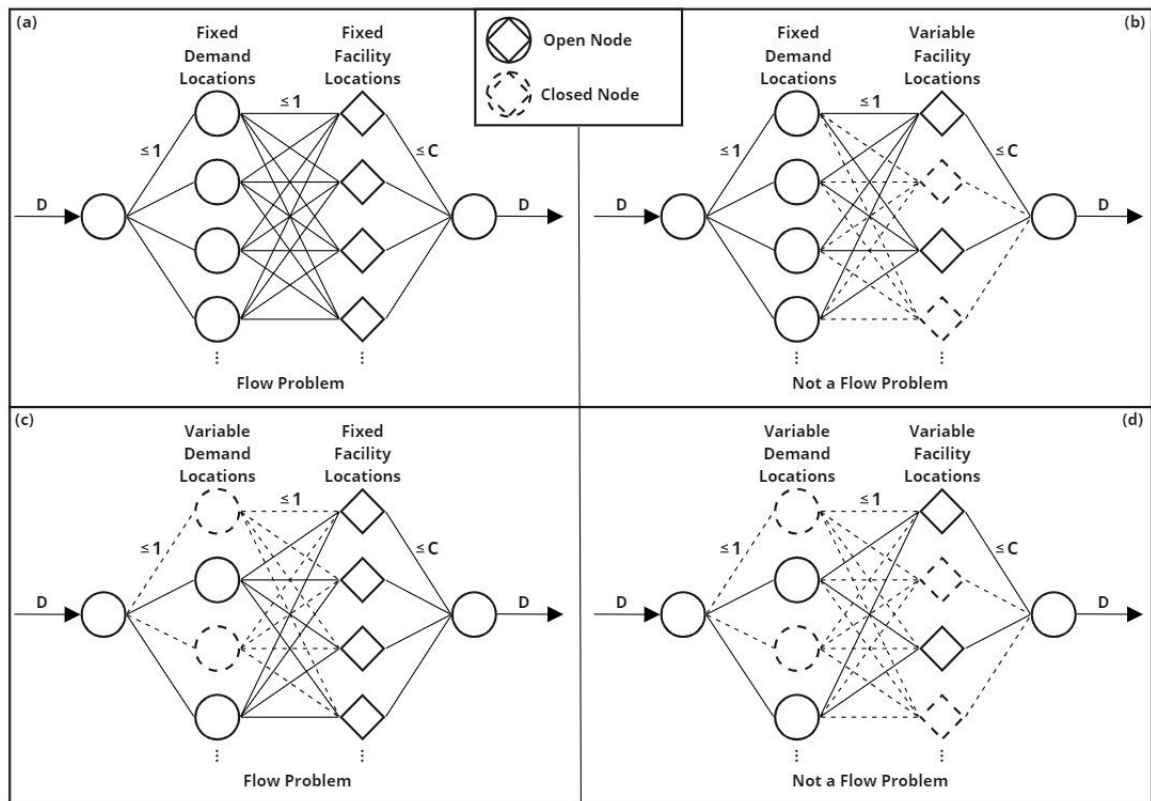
(a)

Fixed Demand Locations

Fixed Facility Locations

$\leq 1$

$\leq 1$

$\leq C$

D

D

⋮

⋮

Flow Problem

Open Node

Closed Node

(b)

Fixed Demand Locations

Variable Facility Locations

$\leq 1$

$\leq 1$

$\leq C$

D

D

⋮

⋮

Not a Flow Problem

(c)

Variable Demand Locations

Fixed Facility Locations

$\leq 1$

$\leq 1$

$\leq C$

D

D

⋮

⋮

Flow Problem

(d)

Variable Demand Locations

Variable Facility Locations

$\leq 1$

$\leq 1$

$\leq C$

D

D

⋮

⋮

Not a Flow Problem